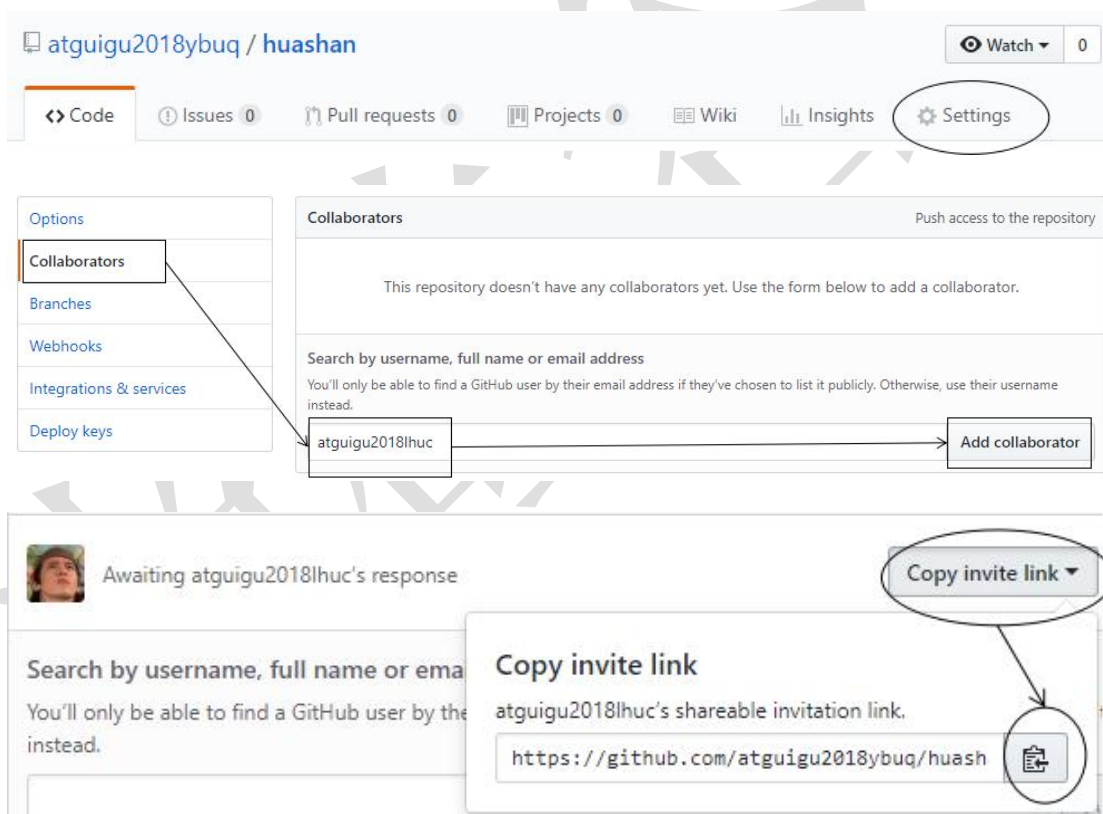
atguigu2018ybuq / huashan

Watch 0

Code Issues 0 Pull requests 0 Projects 0 Wiki Insights Settings

Options
Collaborators
Branches
Webhooks
Integrations & services
Deploy keys

Collaborators

Push access to the repository

This repository doesn't have any collaborators yet. Use the form below to add a collaborator.

Search by username, full name or email address

You'll only be able to find a GitHub user by their email address if they've chosen to list it publicly. Otherwise, use their username instead.

atguigu2018lhuc

Add collaborator

Awaiting atguigu2018lhuc's response

Copy invite link

Search by username, full name or ema

You'll only be able to find a GitHub user by the

instead.

Copy invite link

atguigu2018lhuc's shareable invitation link.

https://github.com/atguigu2018ybuq/huash